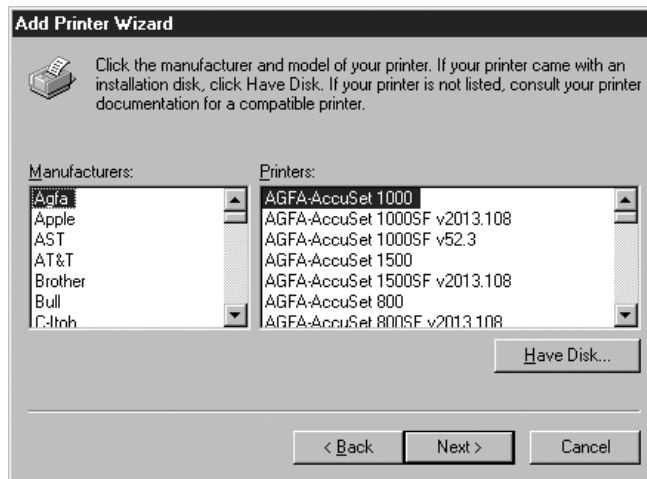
Add Printer Wizard

Click the manufacturer and model of your printer. If your printer came with an installation disk, click Have Disk. If your printer is not listed, consult your printer documentation for a compatible printer.

Manufacturers:

Agfa
Apple
AST
AT&T
Brother
Bull
C-Itoh

Printers:

AGFA-AccuSet 1000
AGFA-AccuSet 1000SF v2013.108
AGFA-AccuSet 1000SF v52.3
AGFA-AccuSet 1500
AGFA-AccuSet 1500SF v2013.108
AGFA-AccuSet 800
AGFA-AccuSet 800SF v2013.108

Have Disk...

< Back

Next >

Cancel